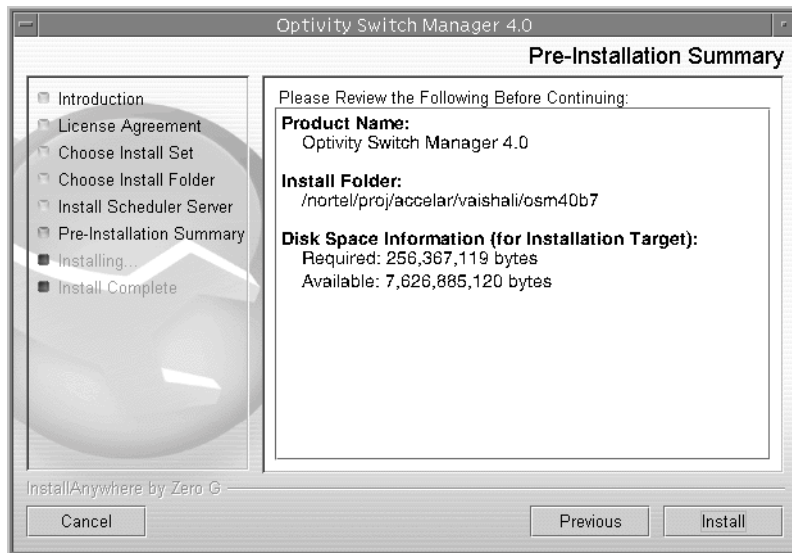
Optivity Switch Manager 4.0

Pre-Installation Summary

Introduction
License Agreement
Choose Install Set
Choose Install Folder
Install Scheduler Server
Pre-Installation Summary
Installing...
Install Complete

Please Review the Following Before Continuing:

Product Name:
Optivity Switch Manager 4.0

Install Folder:
/nortel/proj/accelar/vaishali/osm40b7

Disk Space Information (for Installation Target):
Required: 256,367,119 bytes
Available: 7,626,885,120 bytes

InstallAnywhere by Zero G

Cancel

Previous

Install